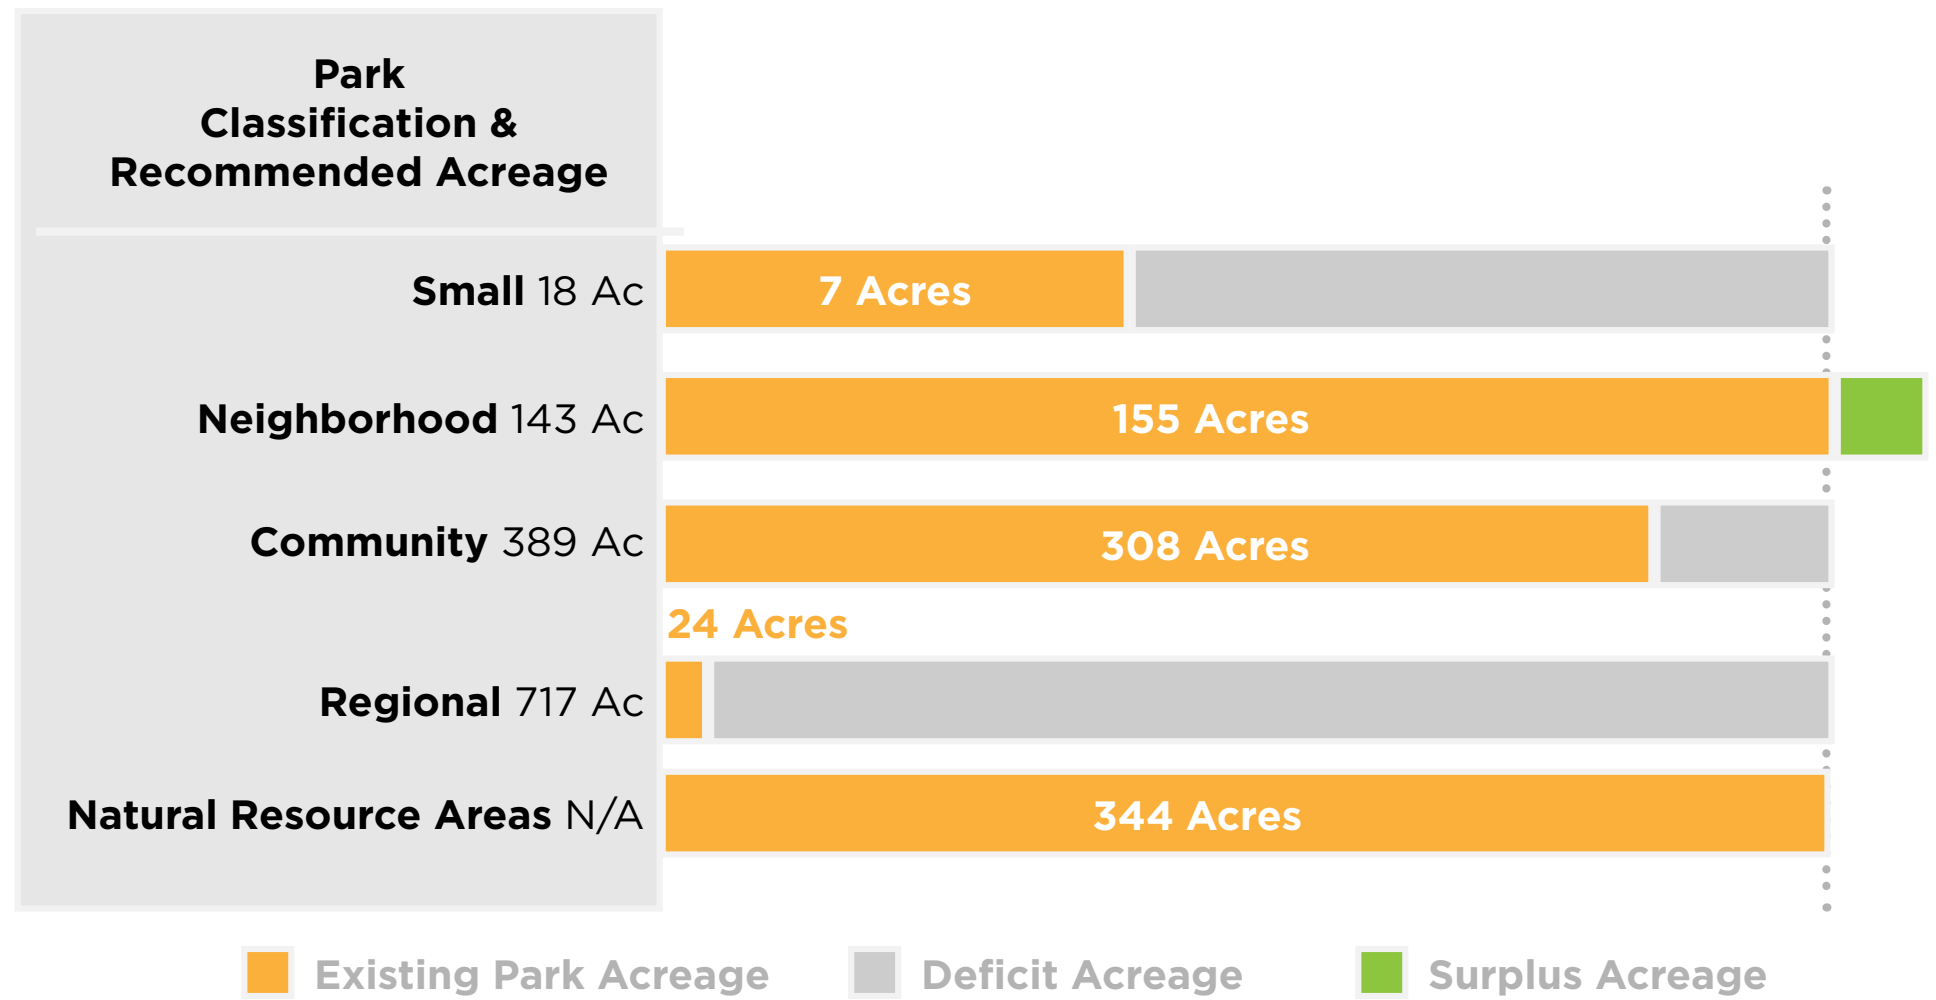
Park Classification & Recommended Acreage

Small 18 Ac

7 Acres

Neighborhood 143 Ac

155 Acres

Community 389 Ac

308 Acres

24 Acres

Regional 717 Ac

Natural Resource Areas N/A

344 Acres

Existing Park Acreage

Deficit Acreage

Surplus Acreage